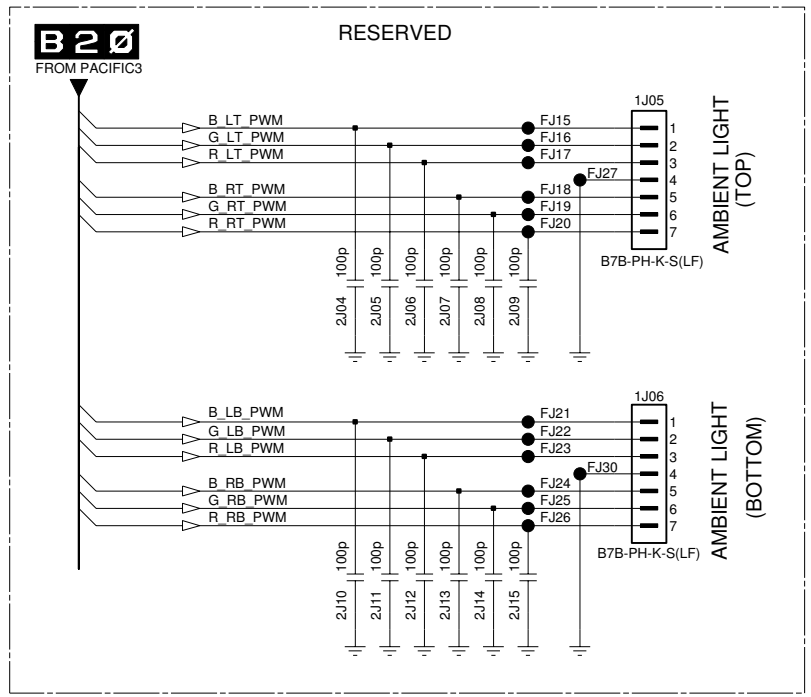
B20
FROM PACIFIC3

RESERVED

1J05

B_LT_PWM
G_LT_PWM
R_LT_PWM
B_RT_PWM
G_RT_PWM
R_RT_PWM

FJ15
FJ16
FJ17
FJ27
FJ18
FJ19
FJ20

1
2
3
4
5
6
7

B7B-PH-K-S(LF)

AMBIENT LIGHT
(TOP)

100p 100p 100p 100p 100p 100p
2J04 2J05 2J06 2J07 2J08 2J09

1J06

B_LB_PWM
G_LB_PWM
R_LB_PWM
B_RB_PWM
G_RB_PWM
R_RB_PWM

FJ21
FJ22
FJ23
FJ30
FJ24
FJ25
FJ26

1
2
3
4
5
6
7

B7B-PH-K-S(LF)

AMBIENT LIGHT
(BOTTOM)

100p 100p 100p 100p 100p 100p
2J10 2J11 2J12 2J13 2J14 2J15